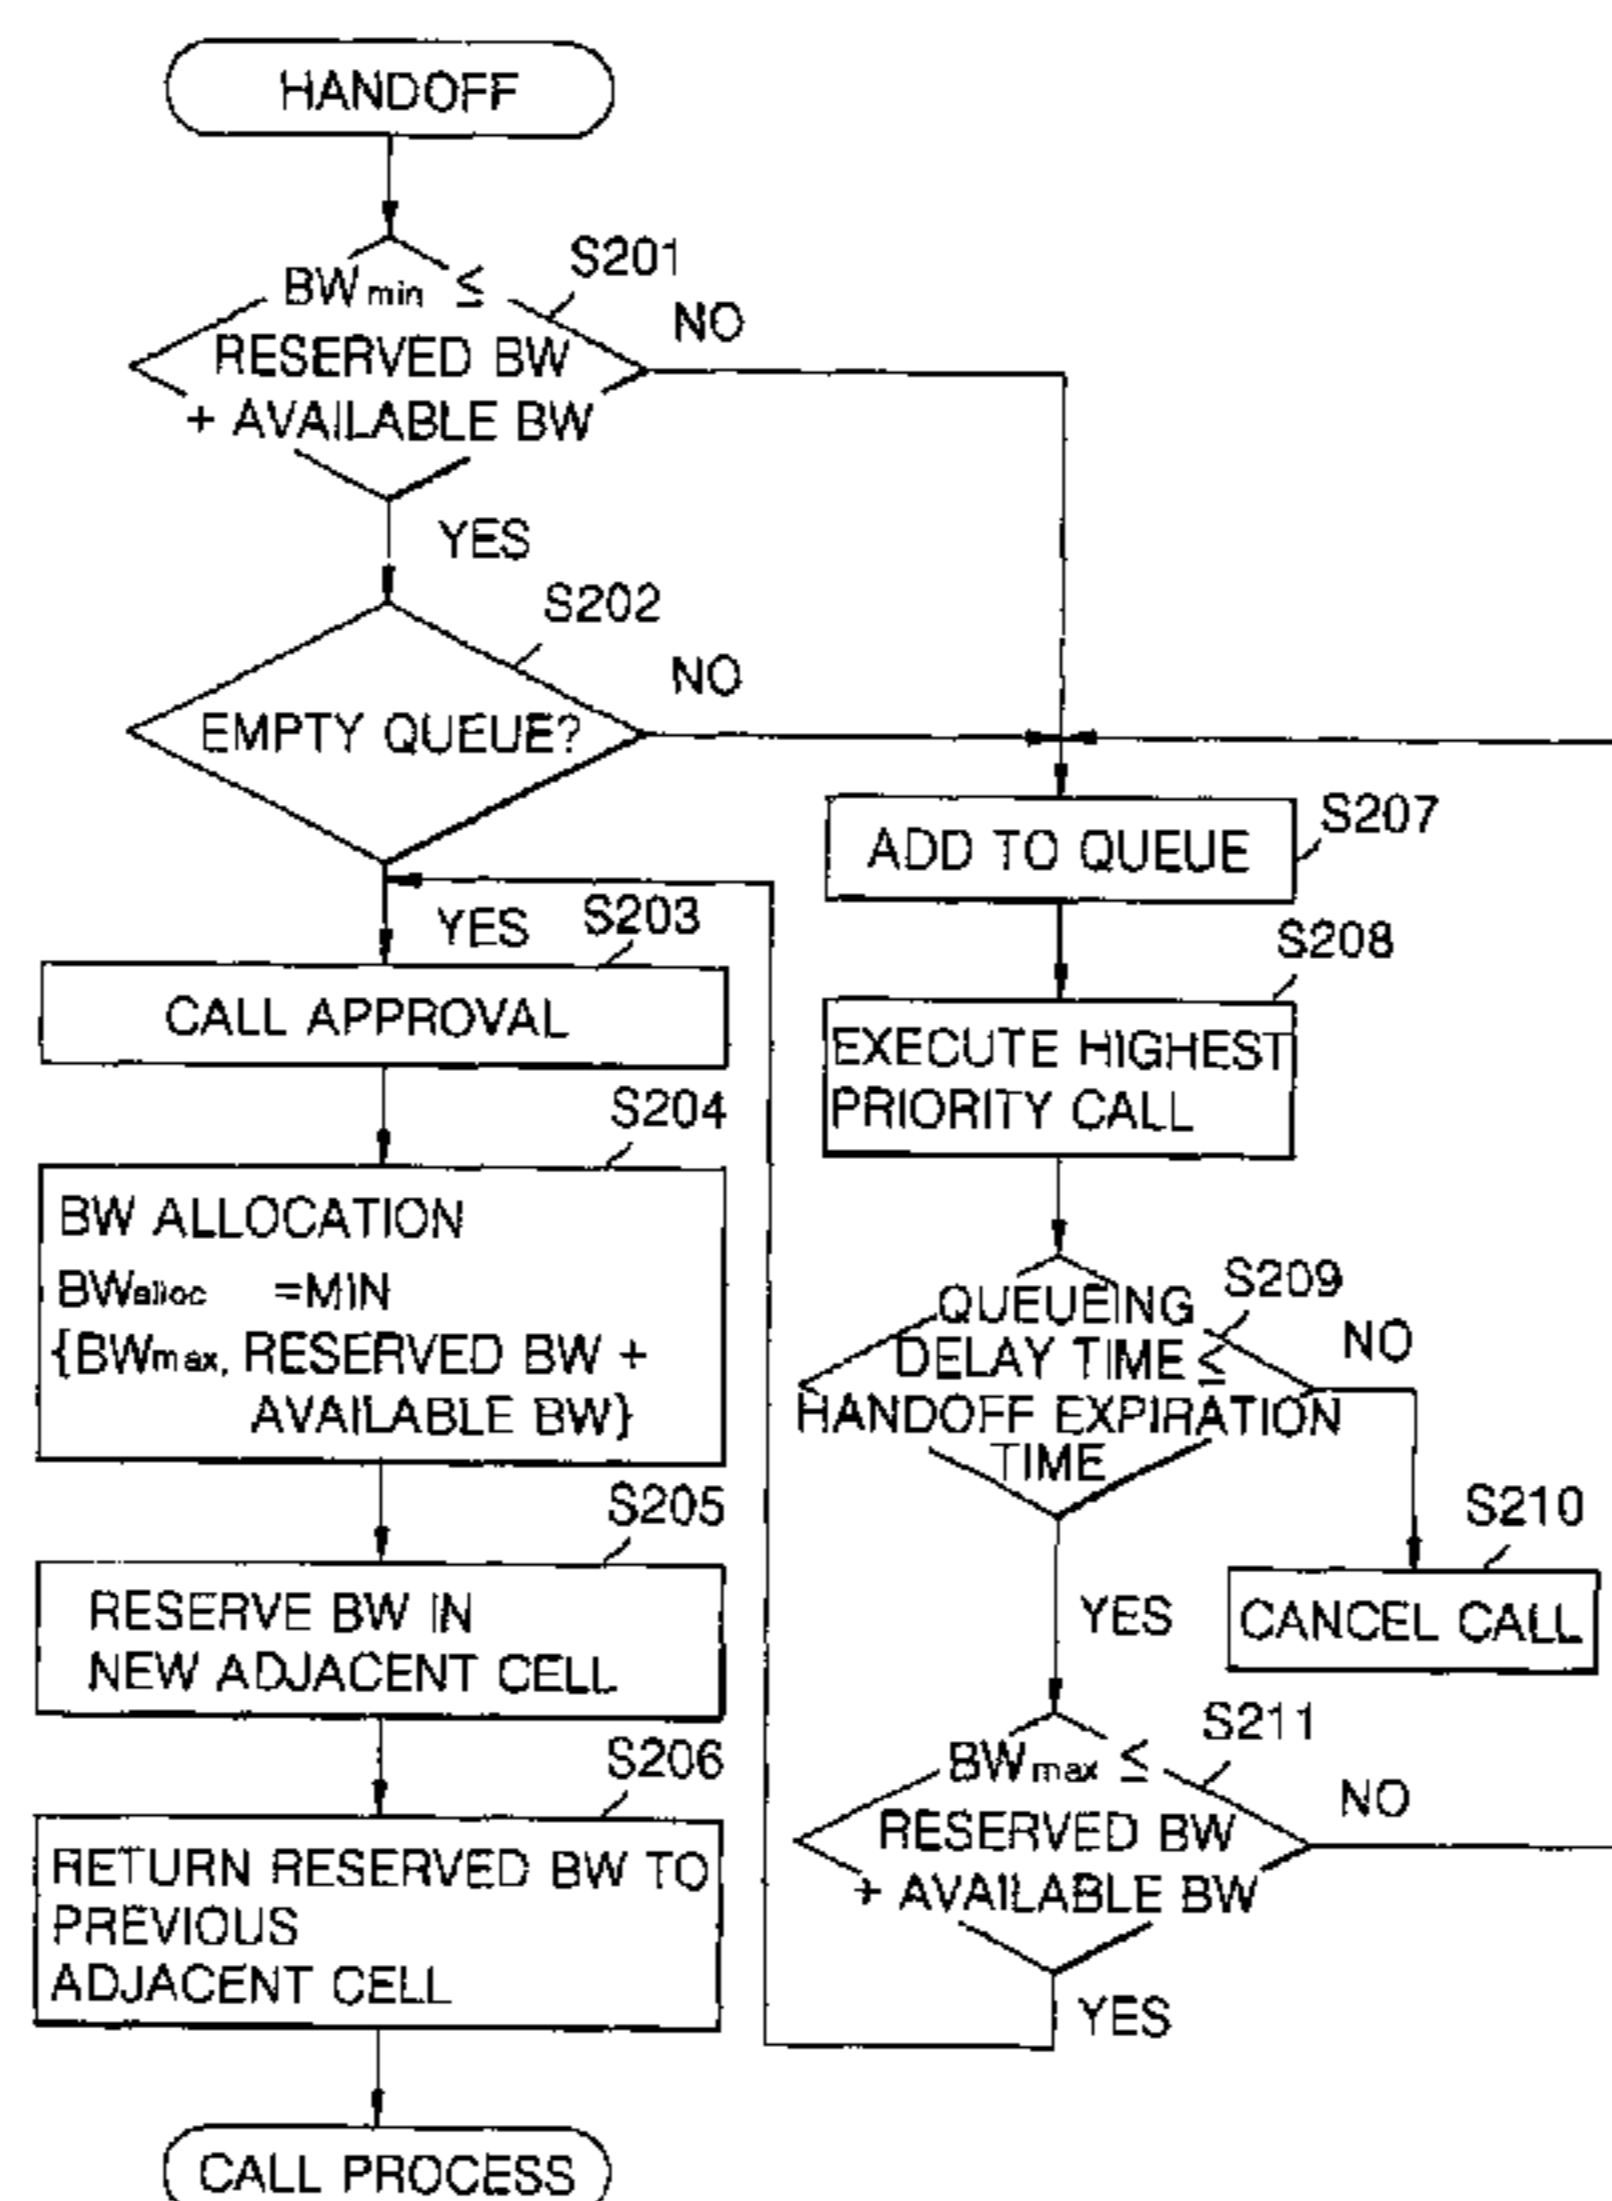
HANDOFF

$BW_{min} \leq$ RESERVED BW + AVAILABLE BW

S201

NO

YES

S202

EMPTY QUEUE?

NO

S207

ADD TO QUEUE

YES

S203

CALL APPROVAL

S208

EXECUTE HIGHEST PRIORITY CALL

S204

BW ALLOCATION
$BW_{alloc}$ =MIN {$BW_{max}$, RESERVED BW + AVAILABLE BW}

QUEUEING DELAY TIME $\leq$ HANDOFF EXPIRATION TIME

S209

NO

S205

RESERVE BW IN NEW ADJACENT CELL

S210

YES

CANCEL CALL

S211

S206

$BW_{max} \leq$ RESERVED BW + AVAILABLE BW

NO

RETURN RESERVED BW TO PREVIOUS ADJACENT CELL

YES

CALL PROCESS